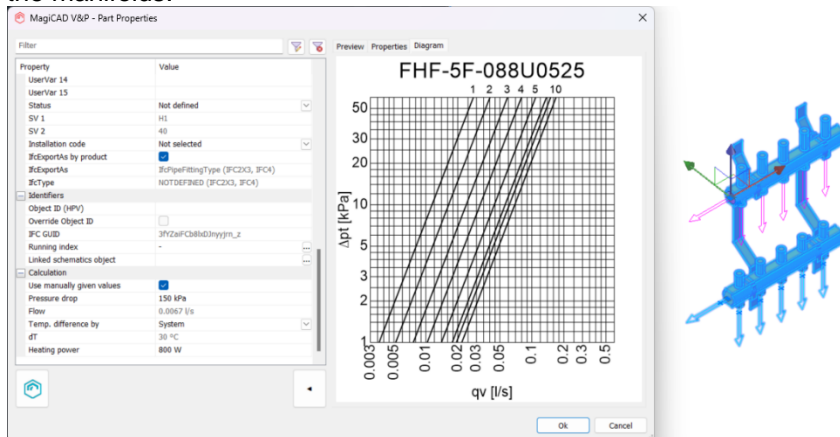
the manifold.

MagiCAD V&P - Part Properties

Filter

Preview Properties Diagram

| Property | Value |
|---|---|
| UserVar 14 | |
| UserVar 15 | |
| Status | Not defined |
| SV 1 | H1 |
| SV 2 | 40 |
| Installation code | Not selected |
| IfcExportAs by product | |
| IfcExportAs | IfcPipeFittingType (IFC2X3, IFC4) |
| IfcType | NOTDEFINED (IFC2X3, IFC4) |
| Identifiers | |
| Object ID (HPV) | |
| Override Object ID | |
| IFC GUID | 3fYZaiFCb8lxDJnyyjrn_z |
| Running index | - |
| Linked schematics object | |
| Calculation | |
| Use manually given values | |
| Pressure drop | 150 kPa |
| Flow | 0.0067 l/s |
| Temp. difference by | System |
| dT | 30 °C |
| Heating power | 800 W |

FHF-5F-088U0525

1 2 3 4 5 10

Δpt [kPa]

50 30 20 10 5 3 2 1

0.003 0.005 0.01 0.02 0.03 0.05 0.1 0.2 0.3 0.5

qv [l/s]

Ok Cancel